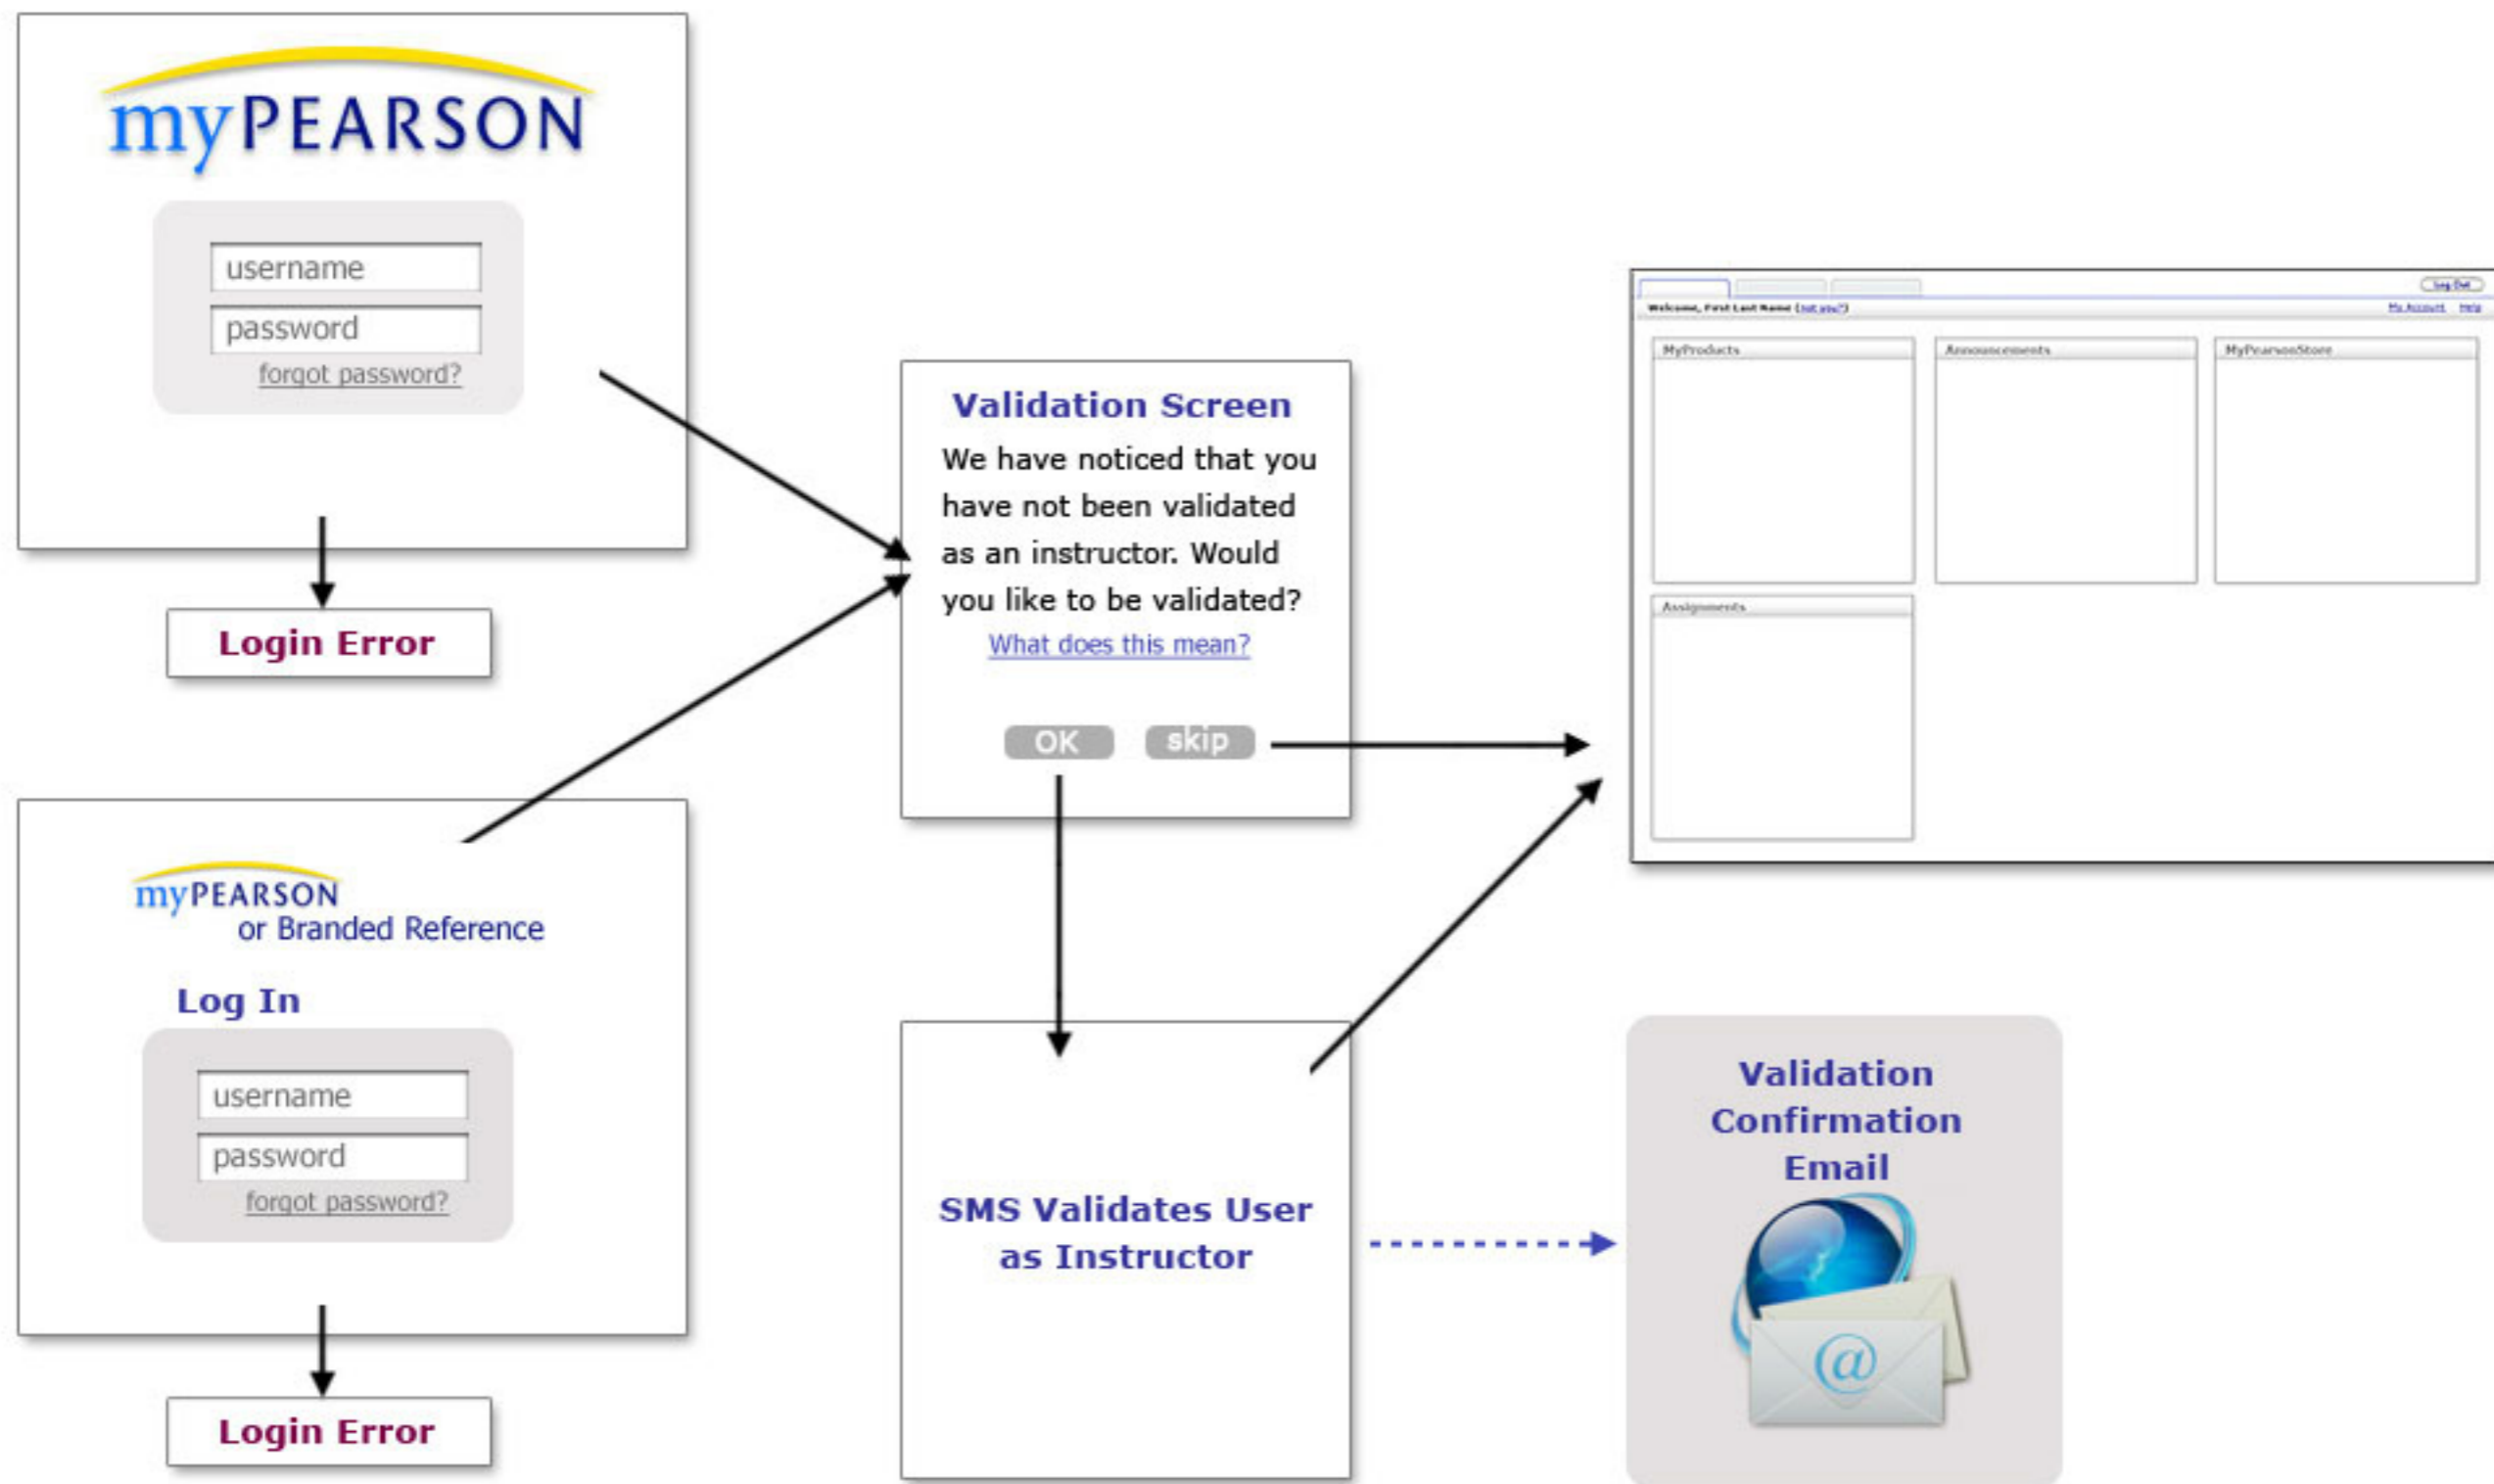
myPEARSON

username

password

forgot password?

Login Error

myPEARSON
or Branded Reference

Log In

username

password

forgot password?

Login Error

Validation Screen

We have noticed that you have not been validated as an instructor. Would you like to be validated?

What does this mean?

OK skip

SMS Validates User as Instructor

Log Out

Welcome, First Last Name (not you?)

My Account Help

MyProducts

Announcements

MyPearsonStore

Assignments

Validation Confirmation Email

@